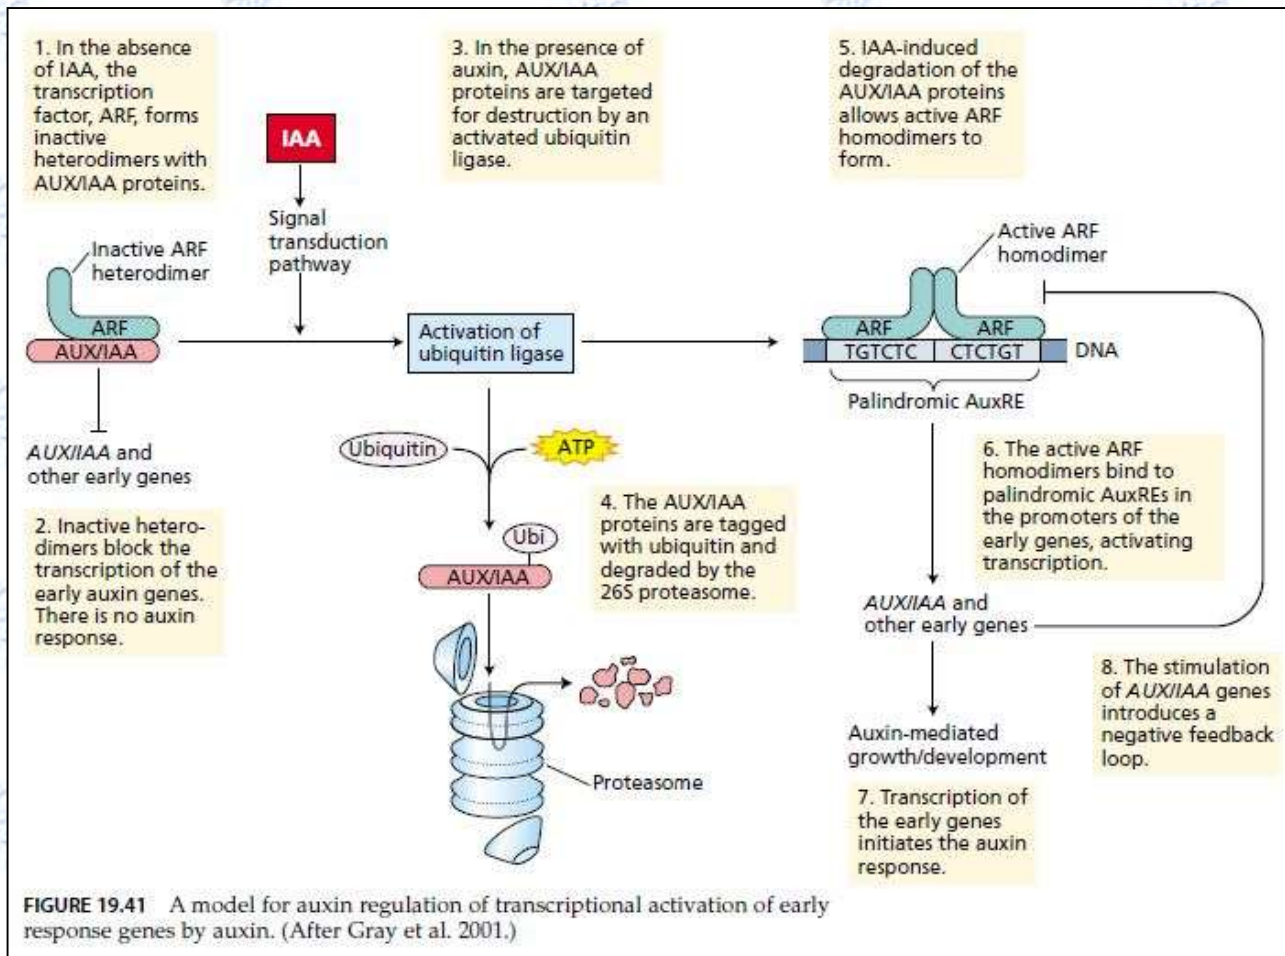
1. In the absence of IAA, the transcription factor, ARF, forms inactive heterodimers with AUX/IAA proteins.

IAA

Signal transduction pathway

3. In the presence of auxin, AUX/IAA proteins are targeted for destruction by an activated ubiquitin ligase.

5. IAA-induced degradation of the AUX/IAA proteins allows active ARF homodimers to form.

Inactive ARF heterodimer

ARF

AUX/IAA

Activation of ubiquitin ligase

Active ARF homodimer

ARF

ARF

TGTCTC

CTCTGT

DNA

Palindromic AuxRE

*AUX/IAA* and other early genes

2. Inactive heterodimers block the transcription of the early auxin genes. There is no auxin response.

Ubiquitin

ATP

Ubi

AUX/IAA

4. The AUX/IAA proteins are tagged with ubiquitin and degraded by the 26S proteasome.

Proteasome

6. The active ARF homodimers bind to palindromic AuxREs in the promoters of the early genes, activating transcription.

*AUX/IAA* and other early genes

Auxin-mediated growth/development

7. Transcription of the early genes initiates the auxin response.

8. The stimulation of *AUX/IAA* genes introduces a negative feedback loop.

FIGURE 19.41 A model for auxin regulation of transcriptional activation of early response genes by auxin. (After Gray et al. 2001.)